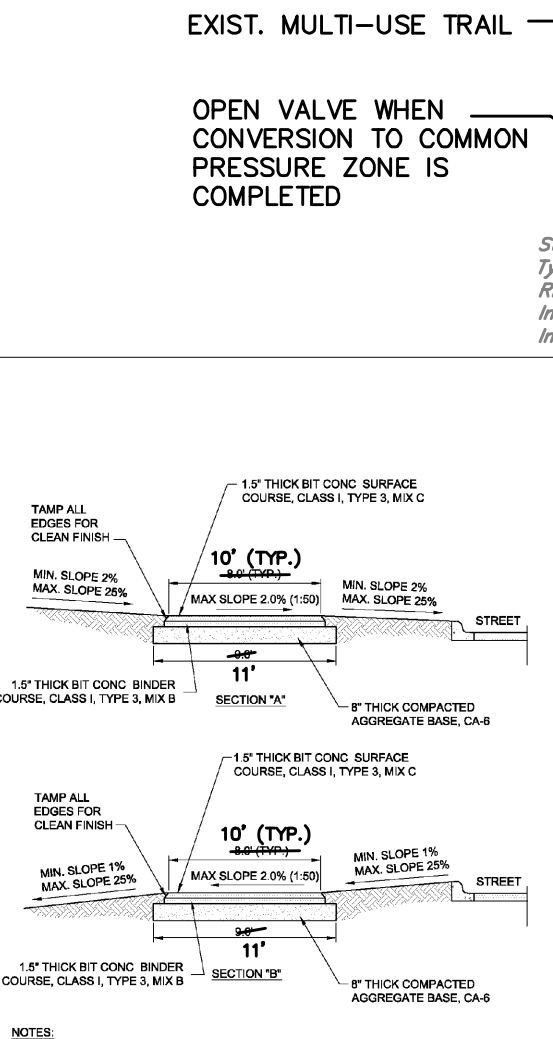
EXIST. MULTI-USE TRAIL

OPEN VALVE WHEN CONVERSION TO COMMON PRESSURE ZONE IS COMPLETED

S
Ty
R
In
In

TAMP ALL EDGES FOR CLEAN FINISH

1.5" THICK BIT CONC SURFACE COURSE, CLASS I, TYPE 3, MIX C

10' (TYP.)
8.0' (TYP.)

MIN. SLOPE 2%
MAX. SLOPE 25%

MAX SLOPE 2.0% (1:50)

MIN. SLOPE 2%
MAX. SLOPE 25%

STREET

9.0'
11'

1.5" THICK BIT CONC BINDER COURSE, CLASS I, TYPE 3, MIX B

SECTION "A"

8" THICK COMPACTED AGGREGATE BASE, CA-6

1.5" THICK BIT CONC SURFACE COURSE, CLASS I, TYPE 3, MIX C

TAMP ALL EDGES FOR CLEAN FINISH

10' (TYP.)
8.0' (TYP.)

MIN. SLOPE 1%
MAX. SLOPE 25%

MAX SLOPE 2.0% (1:50)

MIN. SLOPE 1%
MAX. SLOPE 25%

STREET

9.0'
11'

1.5" THICK BIT CONC BINDER COURSE, CLASS I, TYPE 3, MIX B

SECTION "B"

8" THICK COMPACTED AGGREGATE BASE, CA-6

NOTES: